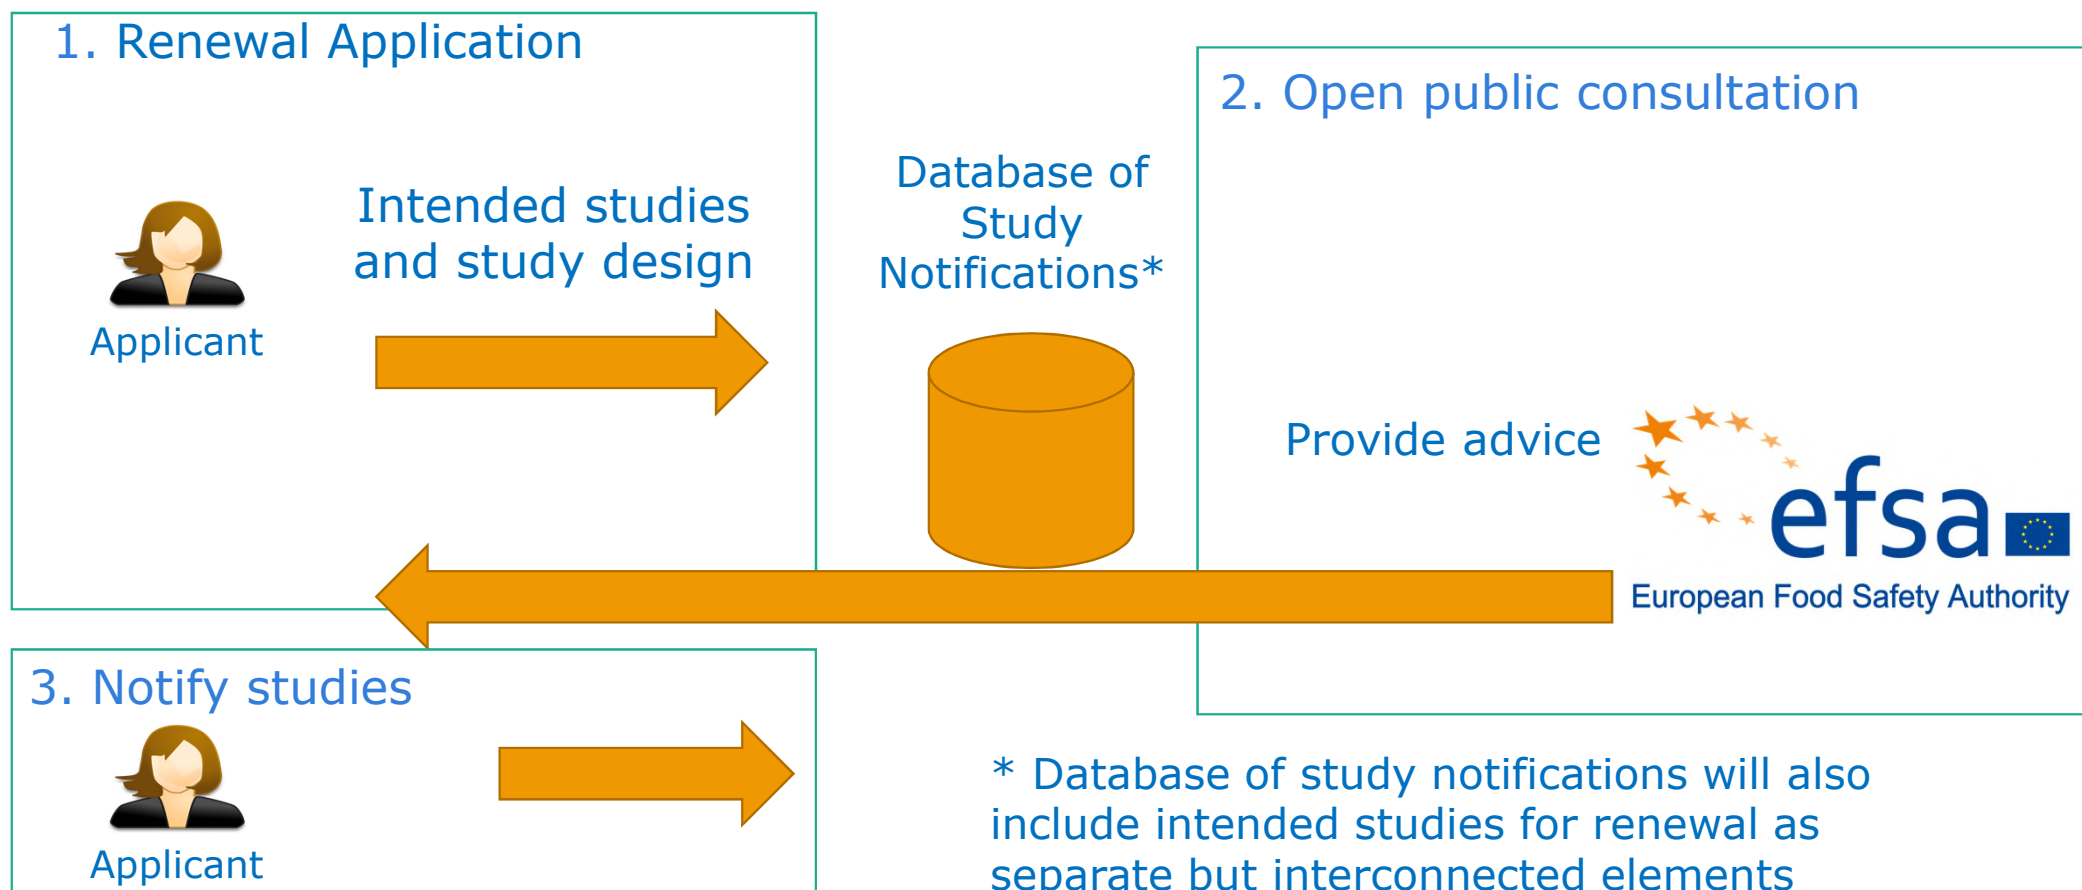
1. Renewal Application

Applicant

Intended studies and study design

Database of Study Notifications*

2. Open public consultation

Provide advice

efsa

European Food Safety Authority

3. Notify studies

Applicant

* Database of study notifications will also include intended studies for renewal as separate but interconnected elements